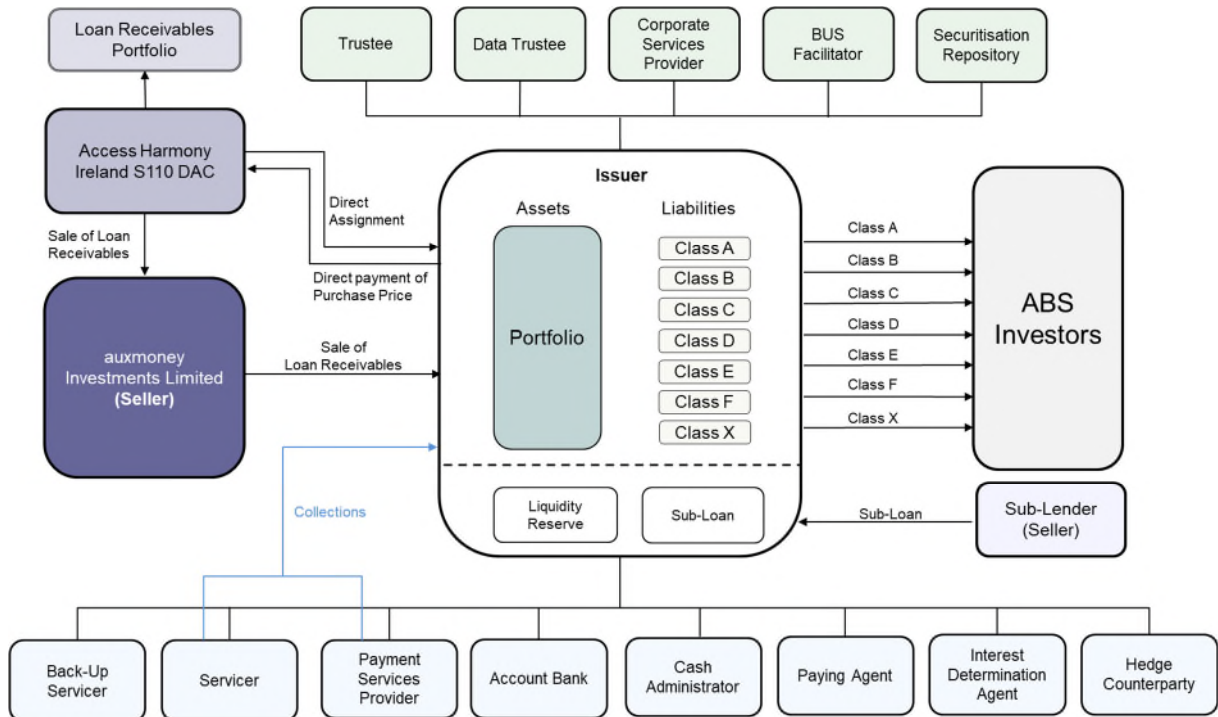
Loan Receivables Portfolio

Trustee

Data Trustee

Corporate Services Provider

BUS Facilitator

Securitisation Repository

Access Harmony Ireland S110 DAC

Direct Assignment

Direct payment of Purchase Price

Sale of Loan Receivables

Issuer

Assets

Liabilities

Portfolio

Class A
Class B
Class C
Class D
Class E
Class F
Class X

Class A
Class B
Class C
Class D
Class E
Class F
Class X

ABS Investors

auxmoney Investments Limited (Seller)

Sale of Loan Receivables

Collections

Liquidity Reserve

Sub-Loan

Sub-Loan

Sub-Lender (Seller)

Back-Up Servicer

Servicer

Payment Services Provider

Account Bank

Cash Administrator

Paying Agent

Interest Determination Agent

Hedge Counterparty